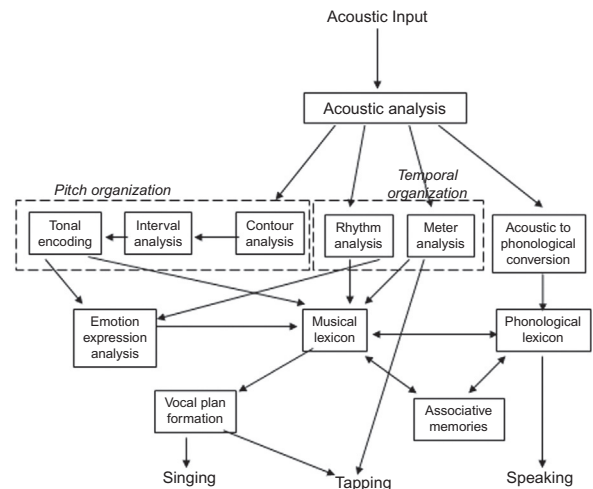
Acoustic Input

Acoustic analysis

Pitch organization

Temporal organization

Tonal encoding

Interval analysis

Contour analysis

Rhythm analysis

Meter analysis

Acoustic to phonological conversion

Emotion expression analysis

Musical lexicon

Phonological lexicon

Vocal plan formation

Associative memories

Singing

Tapping

Speaking